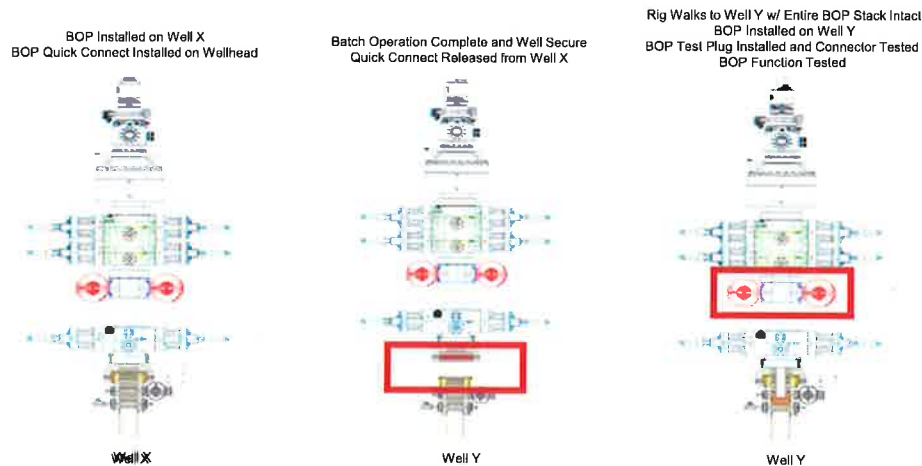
BOP Installed on Well X
BOP Quick Connect Installed on Wellhead

Batch Operation Complete and Well Secure
Quick Connect Released from Well X

Rig Walks to Well Y w/ Entire BOP Stack Intact
BOP Installed on Well Y
BOP Test Plug Installed and Connector Tested
BOP Function Tested

Well X

Well Y

Well Y